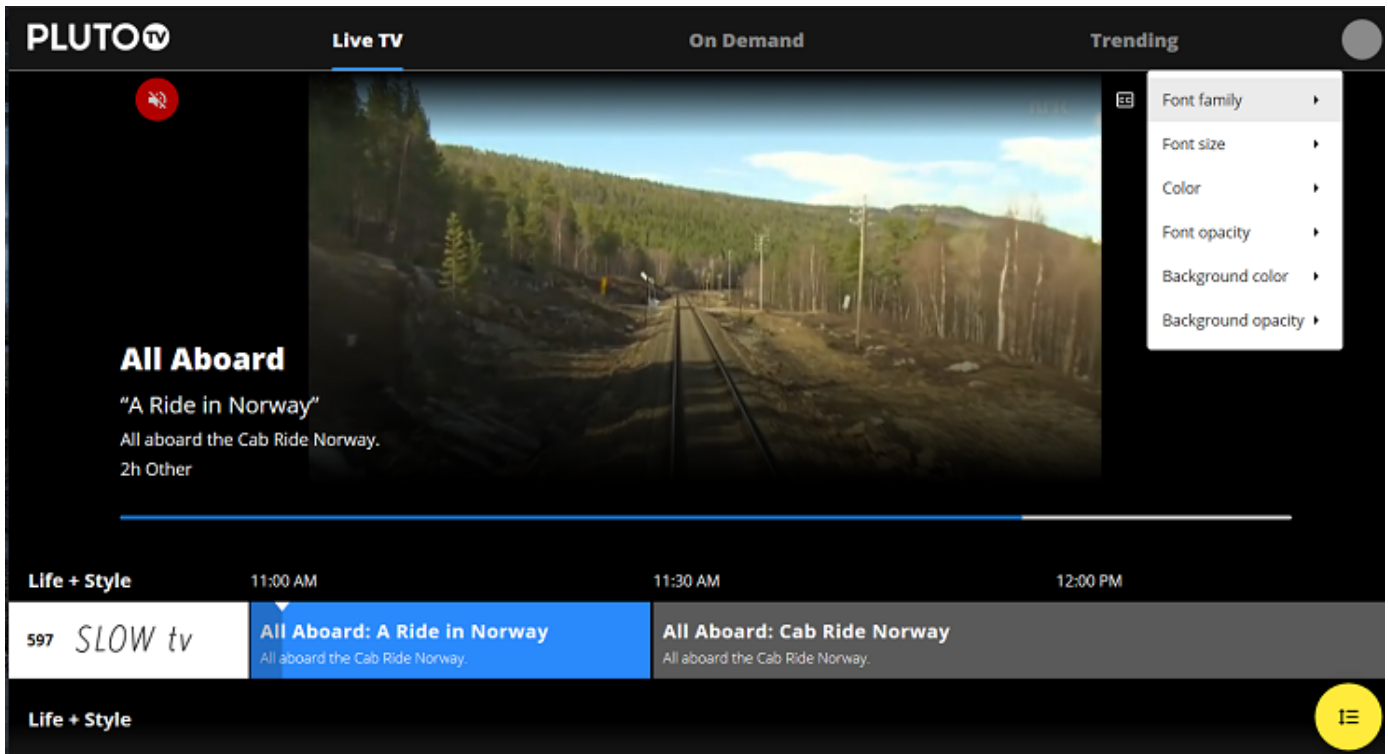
PLUTO tv

Live TV

On Demand

Trending

Font family ▸
Font size ▸
Color ▸
Font opacity ▸
Background color ▸
Background opacity ▸

All Aboard

"A Ride in Norway"

All aboard the Cab Ride Norway.

2h Other

Life + Style

11:00 AM

11:30 AM

12:00 PM

597 SLOW tv

All Aboard: A Ride in Norway
All aboard the Cab Ride Norway.

All Aboard: Cab Ride Norway
All aboard the Cab Ride Norway.

Life + Style